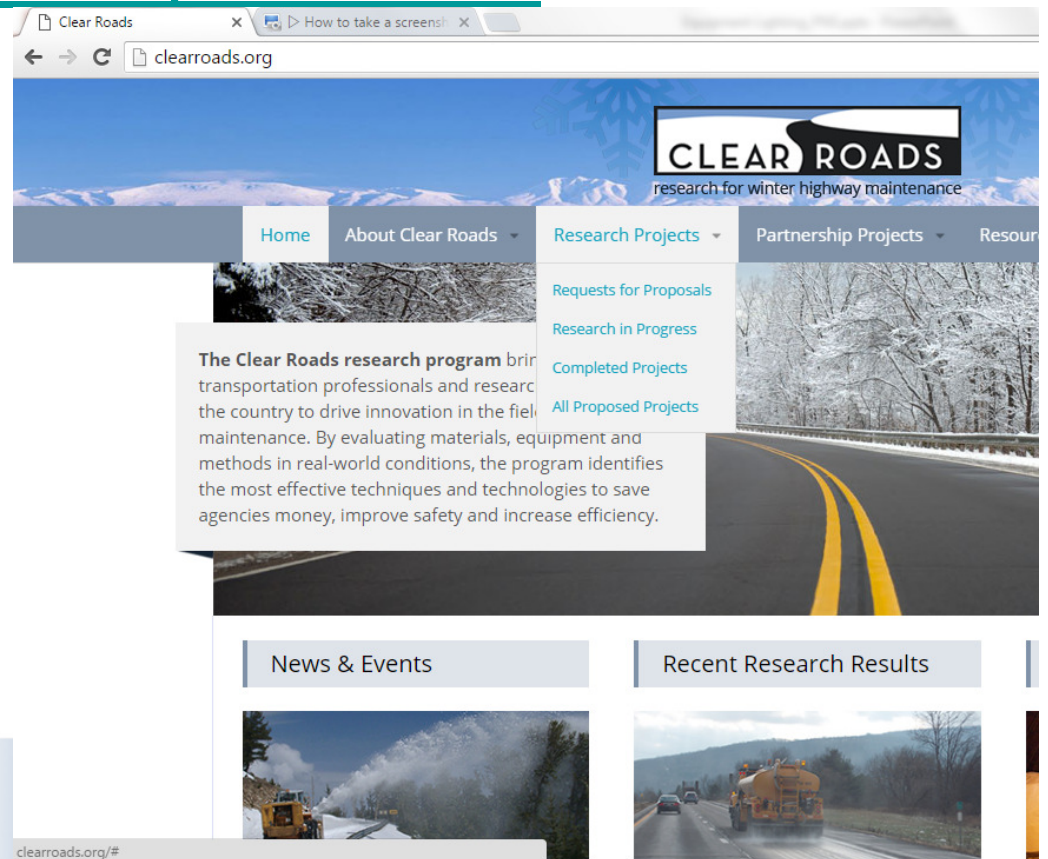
Clear Roads
▷ How to take a screensh

clearroads.org

CLEAR ROADS
research for winter highway maintenance

Home
About Clear Roads
Research Projects
Partnership Projects
Resour

Requests for Proposals
Research in Progress
Completed Projects
All Proposed Projects

**The Clear Roads research program** brin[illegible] transportation professionals and researc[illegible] the country to drive innovation in the fiel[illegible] maintenance. By evaluating materials, equipment and methods in real-world conditions, the program identifies the most effective techniques and technologies to save agencies money, improve safety and increase efficiency.

News & Events

Recent Research Results

clearroads.org/#